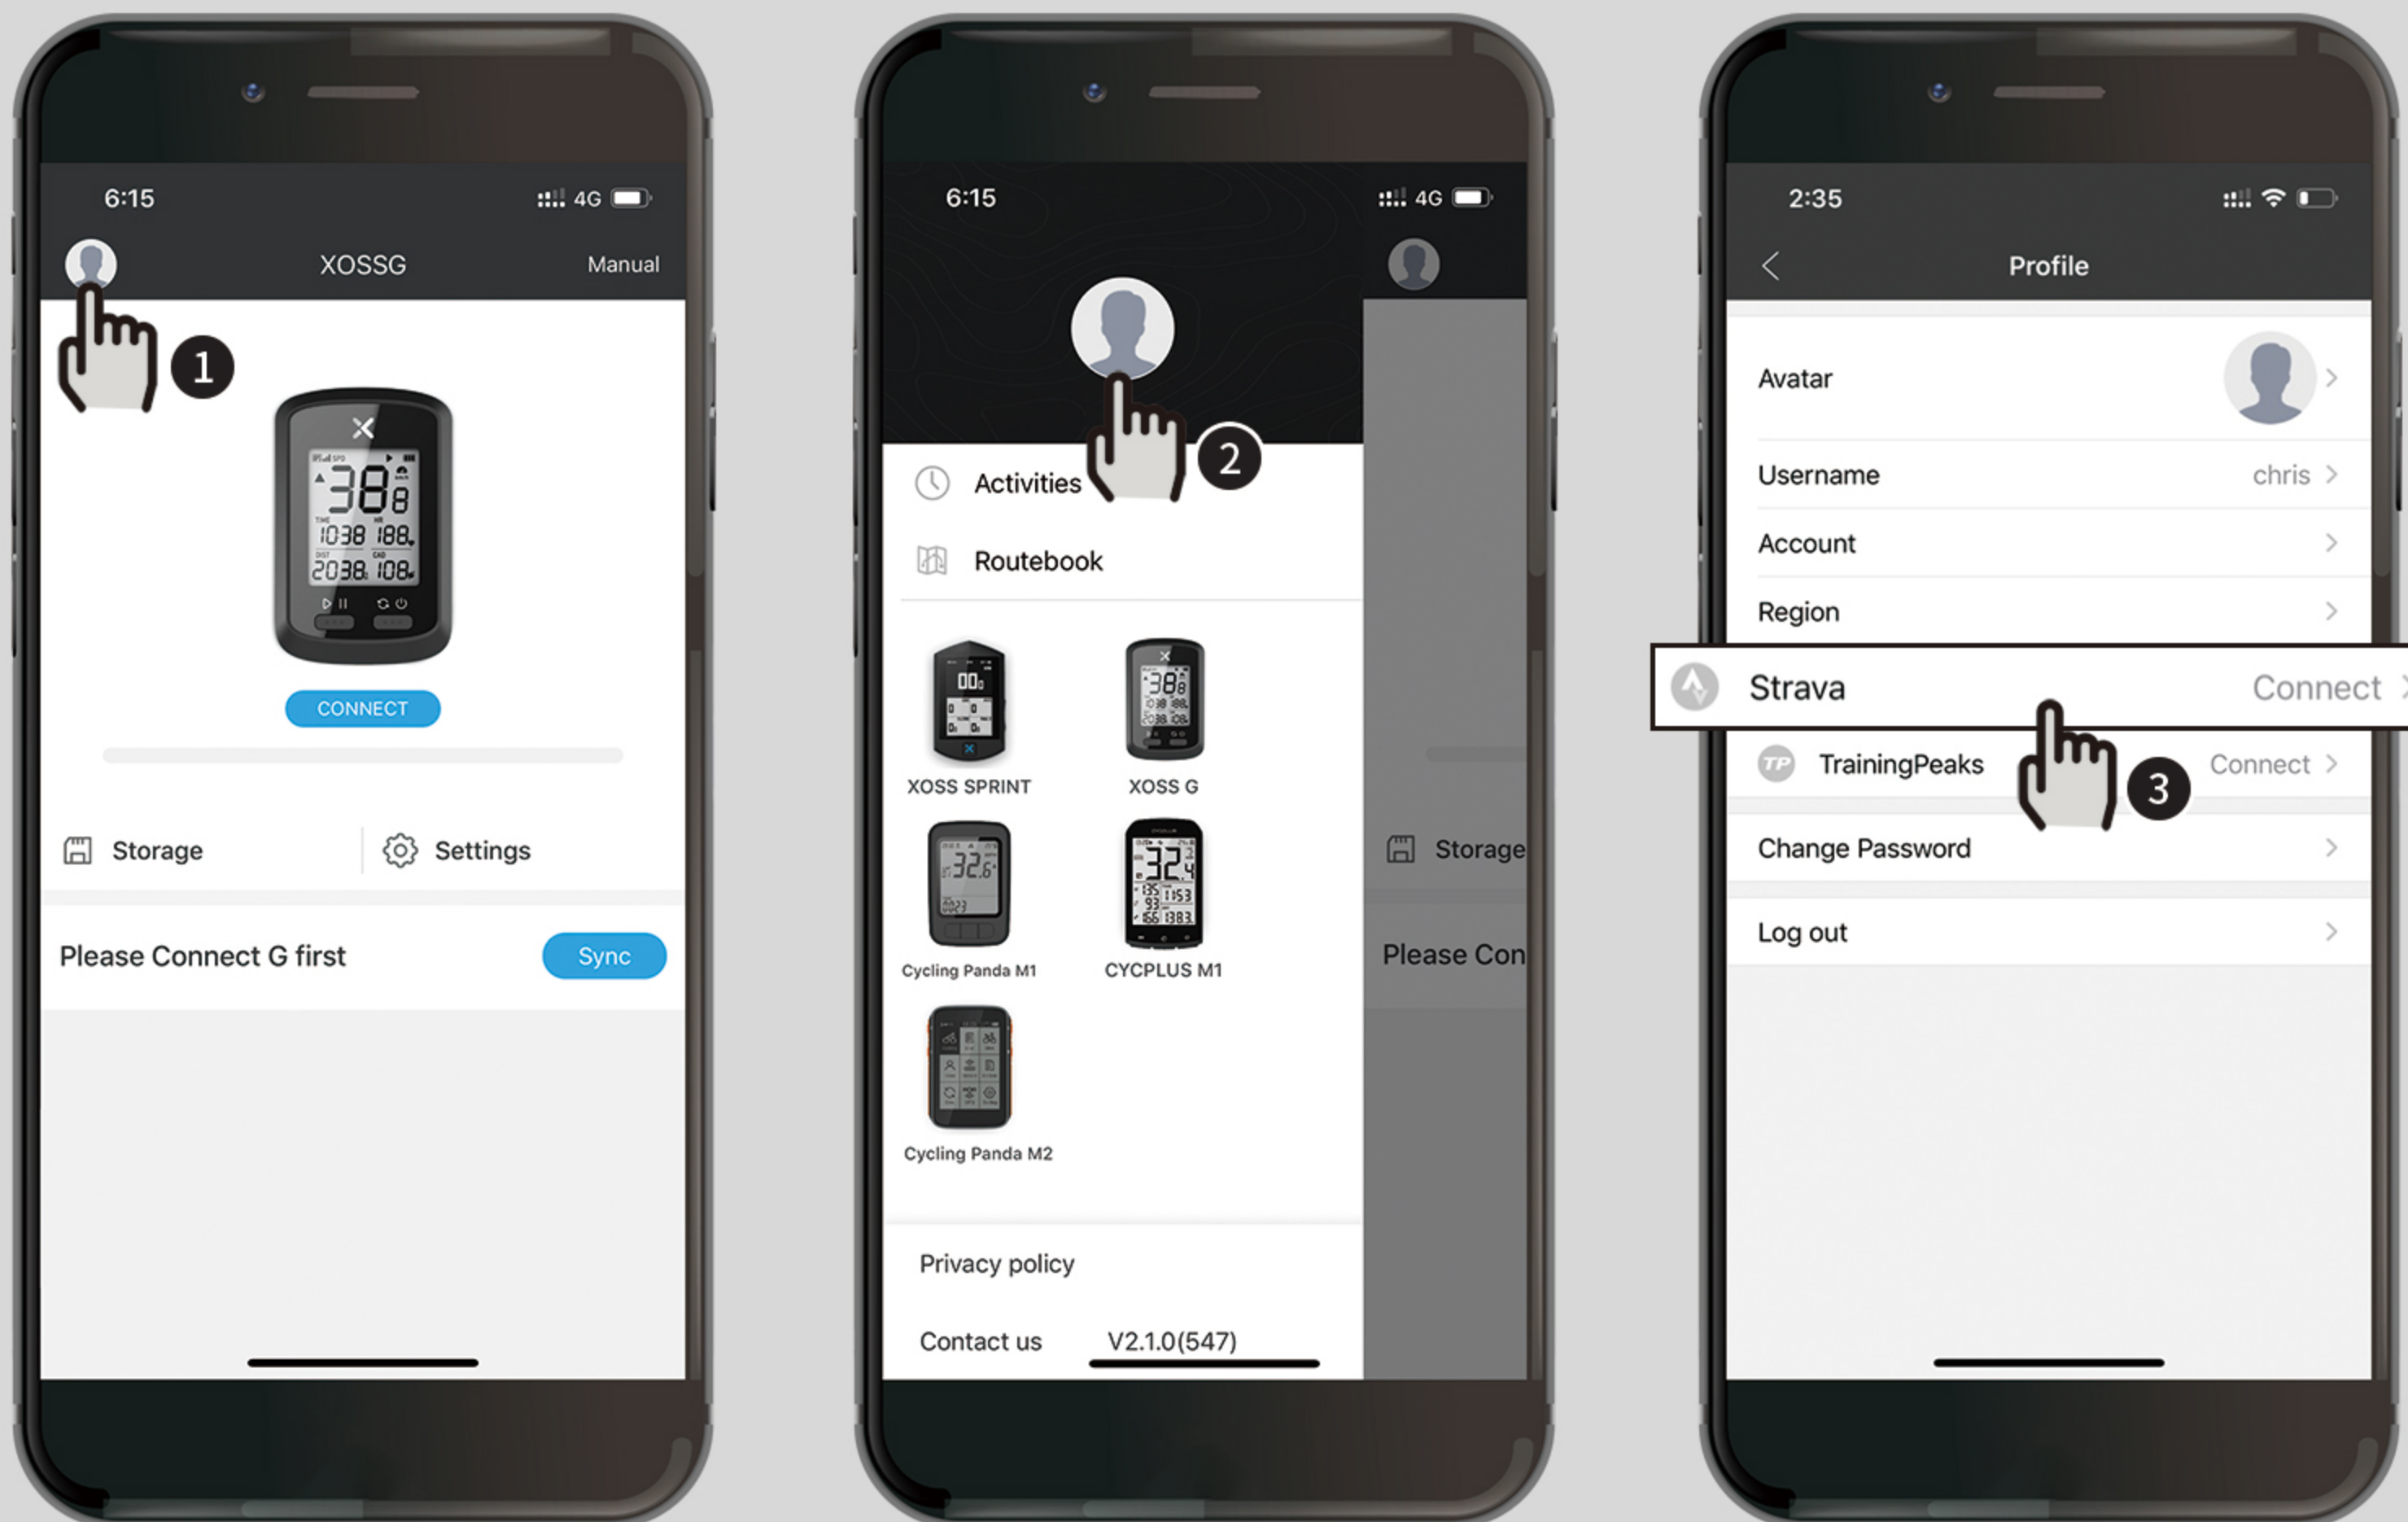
6:15
4G
XOSSG
Manual
1
CONNECT
Storage
Settings
Please Connect G first
Sync

6:15
4G
2
Activities
Routebook
XOSS SPRINT
XOSS G
Cycling Panda M1
CYCPLUS M1
Cycling Panda M2
Privacy policy
Contact us
V2.1.0(547)
Storage
Please Con

2:35
Profile
Avatar
Username chris
Account
Region
Strava Connect
TrainingPeaks Connect
3
Change Password
Log out